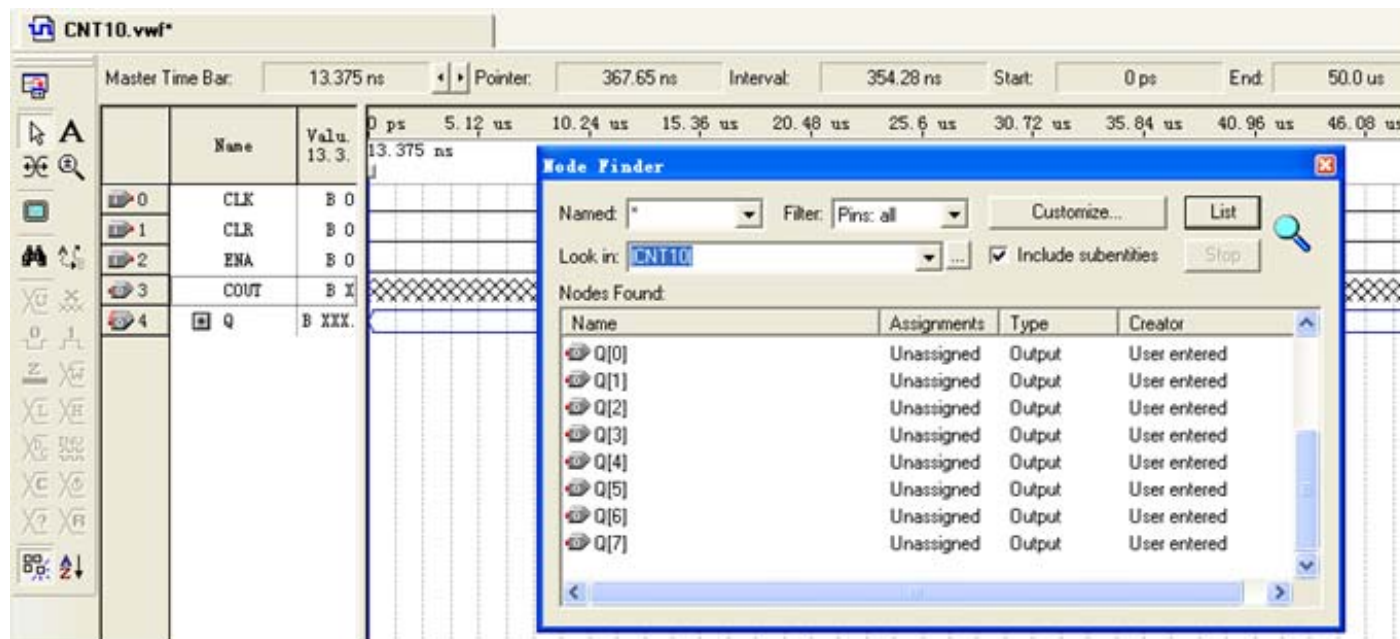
CNT10.vwf*

Master Time Bar: 13.375 ns Pointer: 367.65 ns Interval: 354.28 ns Start: 0 ps End: 50.0 us

| | Name | Valu. 13.3. |
|---|---|---|
| 0 | CLK | B 0 |
| 1 | CLR | B 0 |
| 2 | ENA | B 0 |
| 3 | COUT | B X |
| 4 | Q | B XXX. |

0 ps 5.12 us 10.24 us 15.36 us 20.48 us 25.6 us 30.72 us 35.84 us 40.96 us 46.08 us
13.375 ns

Node Finder

Named: * Filter: Pins: all Customize... List
Look in: CNT10 ... Include subentities Stop
Nodes Found:

| Name | Assignments | Type | Creator |
|---|---|---|---|
| Q[0] | Unassigned | Output | User entered |
| Q[1] | Unassigned | Output | User entered |
| Q[2] | Unassigned | Output | User entered |
| Q[3] | Unassigned | Output | User entered |
| Q[4] | Unassigned | Output | User entered |
| Q[5] | Unassigned | Output | User entered |
| Q[6] | Unassigned | Output | User entered |
| Q[7] | Unassigned | Output | User entered |